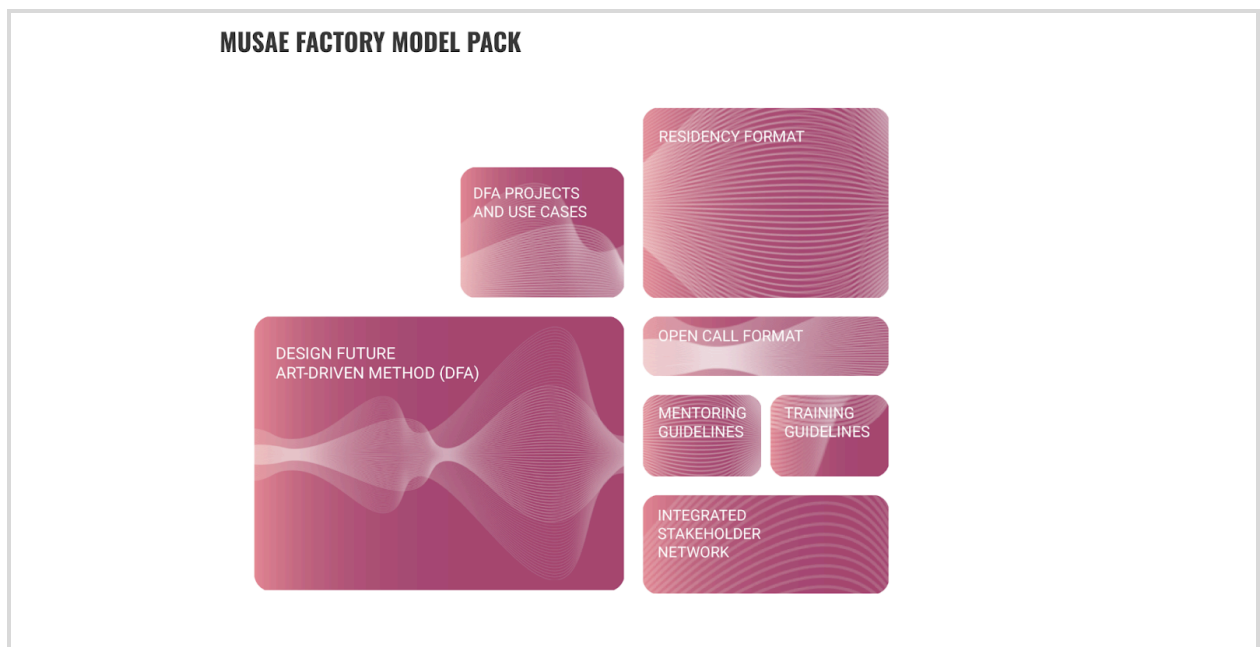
MUSAE FACTORY MODEL PACK

RESIDENCY FORMAT

DFA PROJECTS AND USE CASES

DESIGN FUTURE ART-DRIVEN METHOD (DFA)

OPEN CALL FORMAT

MENTORING GUIDELINES

TRAINING GUIDELINES

INTEGRATED STAKEHOLDER NETWORK